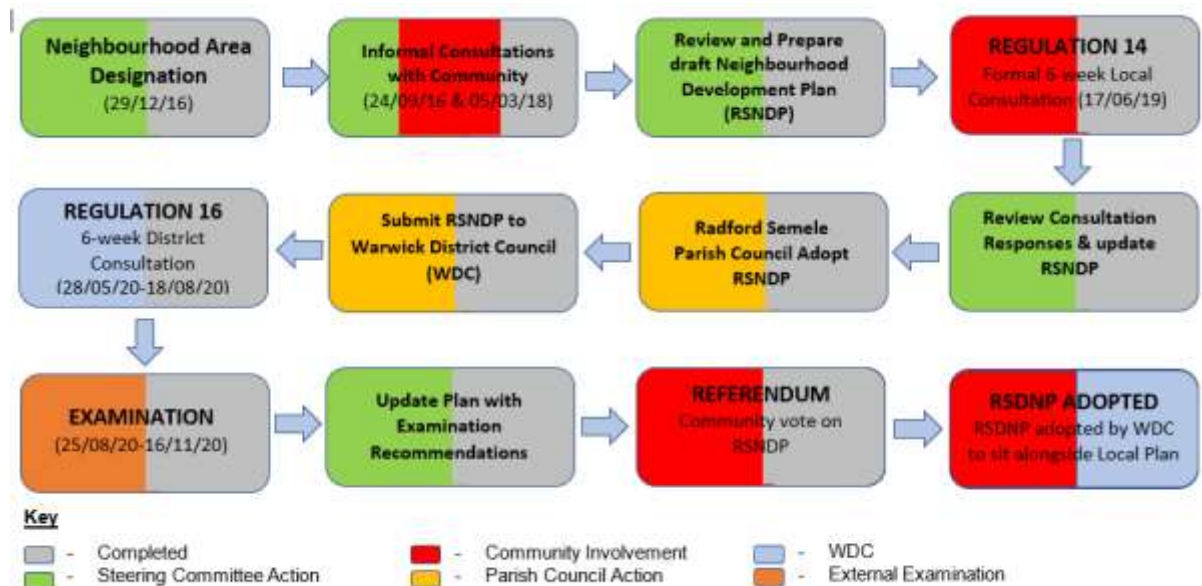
Neighbourhood Area Designation
(29/12/16)

Informal Consultations with Community
(24/09/16 & 05/03/18)

Review and Prepare draft Neighbourhood Development Plan
(RSNDP)

REGULATION 14
Formal 6 week Local Consultation (17/06/19)

Review Consultation Responses & update RSNDP

Radford Semele Parish Council Adopt RSNDP

Submit RSNDP to Warwick District Council (WDC)

REGULATION 16
6-week District Consultation
(28/05/20-18/08/20)

EXAMINATION
(25/08/20-16/11/20)

Update Plan with Examination Recommendations

REFERENDUM
Community vote on RSNDP

RSDNP ADOPTED
RSDNP adopted by WDC to sit alongside Local Plan

Key
- Completed
- Steering Committee Action
- Community Involvement
- Parish Council Action
- WDC
- External Examination